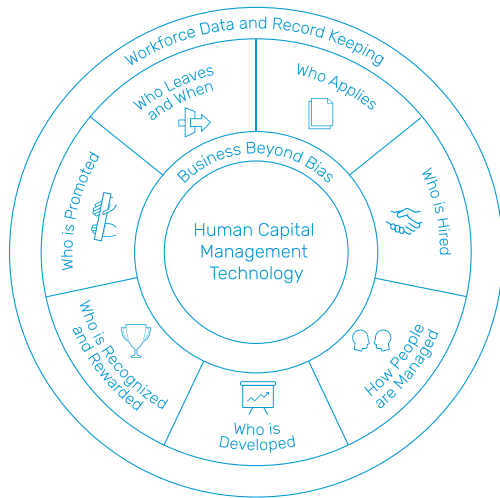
Workforce Data and Record Keeping

Who Leaves and When

Who Applies

Who is Hired

How People are Managed

Who is Developed

Who is Recognized and Rewarded

Who is Promoted

Business Beyond Bias

Human Capital Management Technology